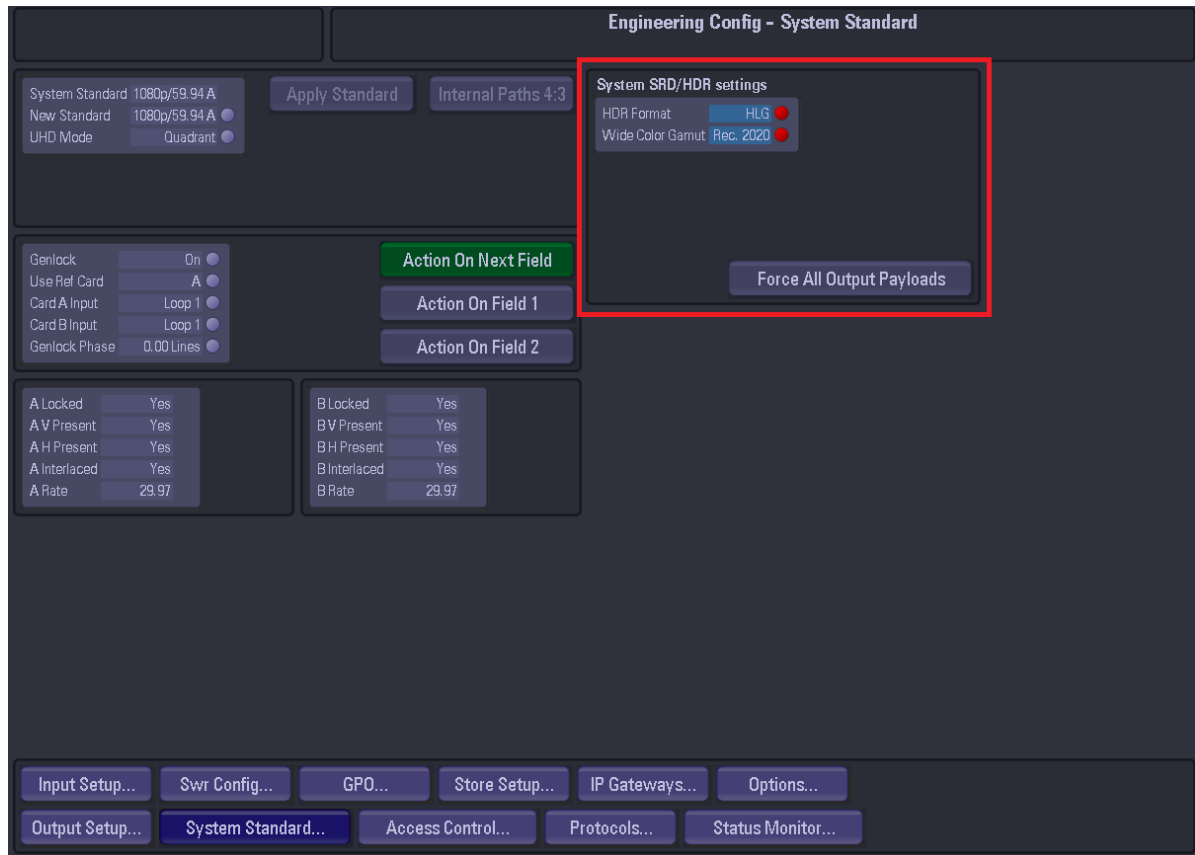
Engineering Config - System Standard

System Standard 1080p/59.94 A
New Standard 1080p/59.94 A
UHD Mode Quadrant

Apply Standard

Internal Paths 4:3

System SRD/HDR settings
HDR Format HLG
Wide Color Gamut Rec. 2020

Force All Output Payloads

Genlock On
Use Ref Card A
Card A Input Loop 1
Card B Input Loop 1
Genlock Phase 0.00 Lines

Action On Next Field
Action On Field 1
Action On Field 2

| A Locked | Yes |
|---|---|
| A V Present | Yes |
| A H Present | Yes |
| A Interlaced | Yes |
| A Rate | 29.97 |

| B Locked | Yes |
|---|---|
| B V Present | Yes |
| B H Present | Yes |
| B Interlaced | Yes |
| B Rate | 29.97 |

Input Setup... Swr Config... GPO... Store Setup... IP Gateways... Options...
Output Setup... System Standard... Access Control... Protocols... Status Monitor...